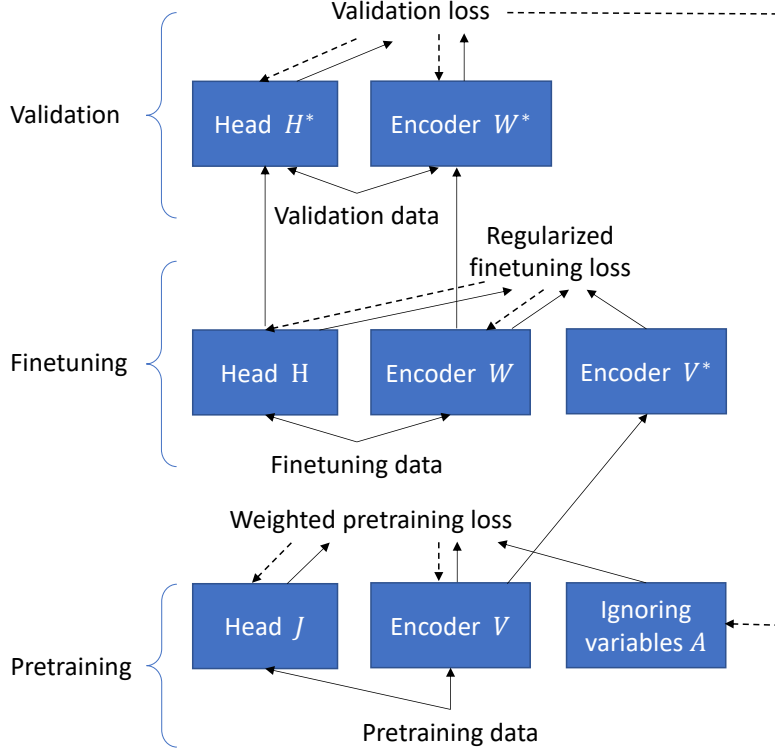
Validation loss

Validation

Head $H^*$

Encoder $W^*$

Validation data

Regularized finetuning loss

Finetuning

Head H

Encoder $W$

Encoder $V^*$

Finetuning data

Weighted pretraining loss

Pretraining

Head $J$

Encoder $V$

Ignoring variables $A$

Pretraining data